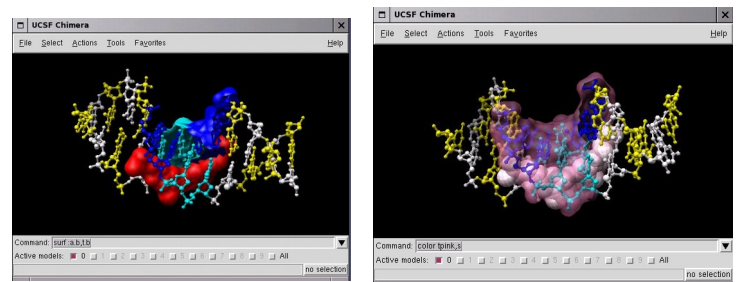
UCSF Chimera

File Select Actions Tools Favorites Help

Command: surf :a,b,tb

Active models: 0 1 2 3 4 5 6 7 8 9 All

no selection

UCSF Chimera

File Select Actions Tools Favorites Help

Command: color tpink,s

Active models: 0 1 2 3 4 5 6 7 8 9 All

no selection